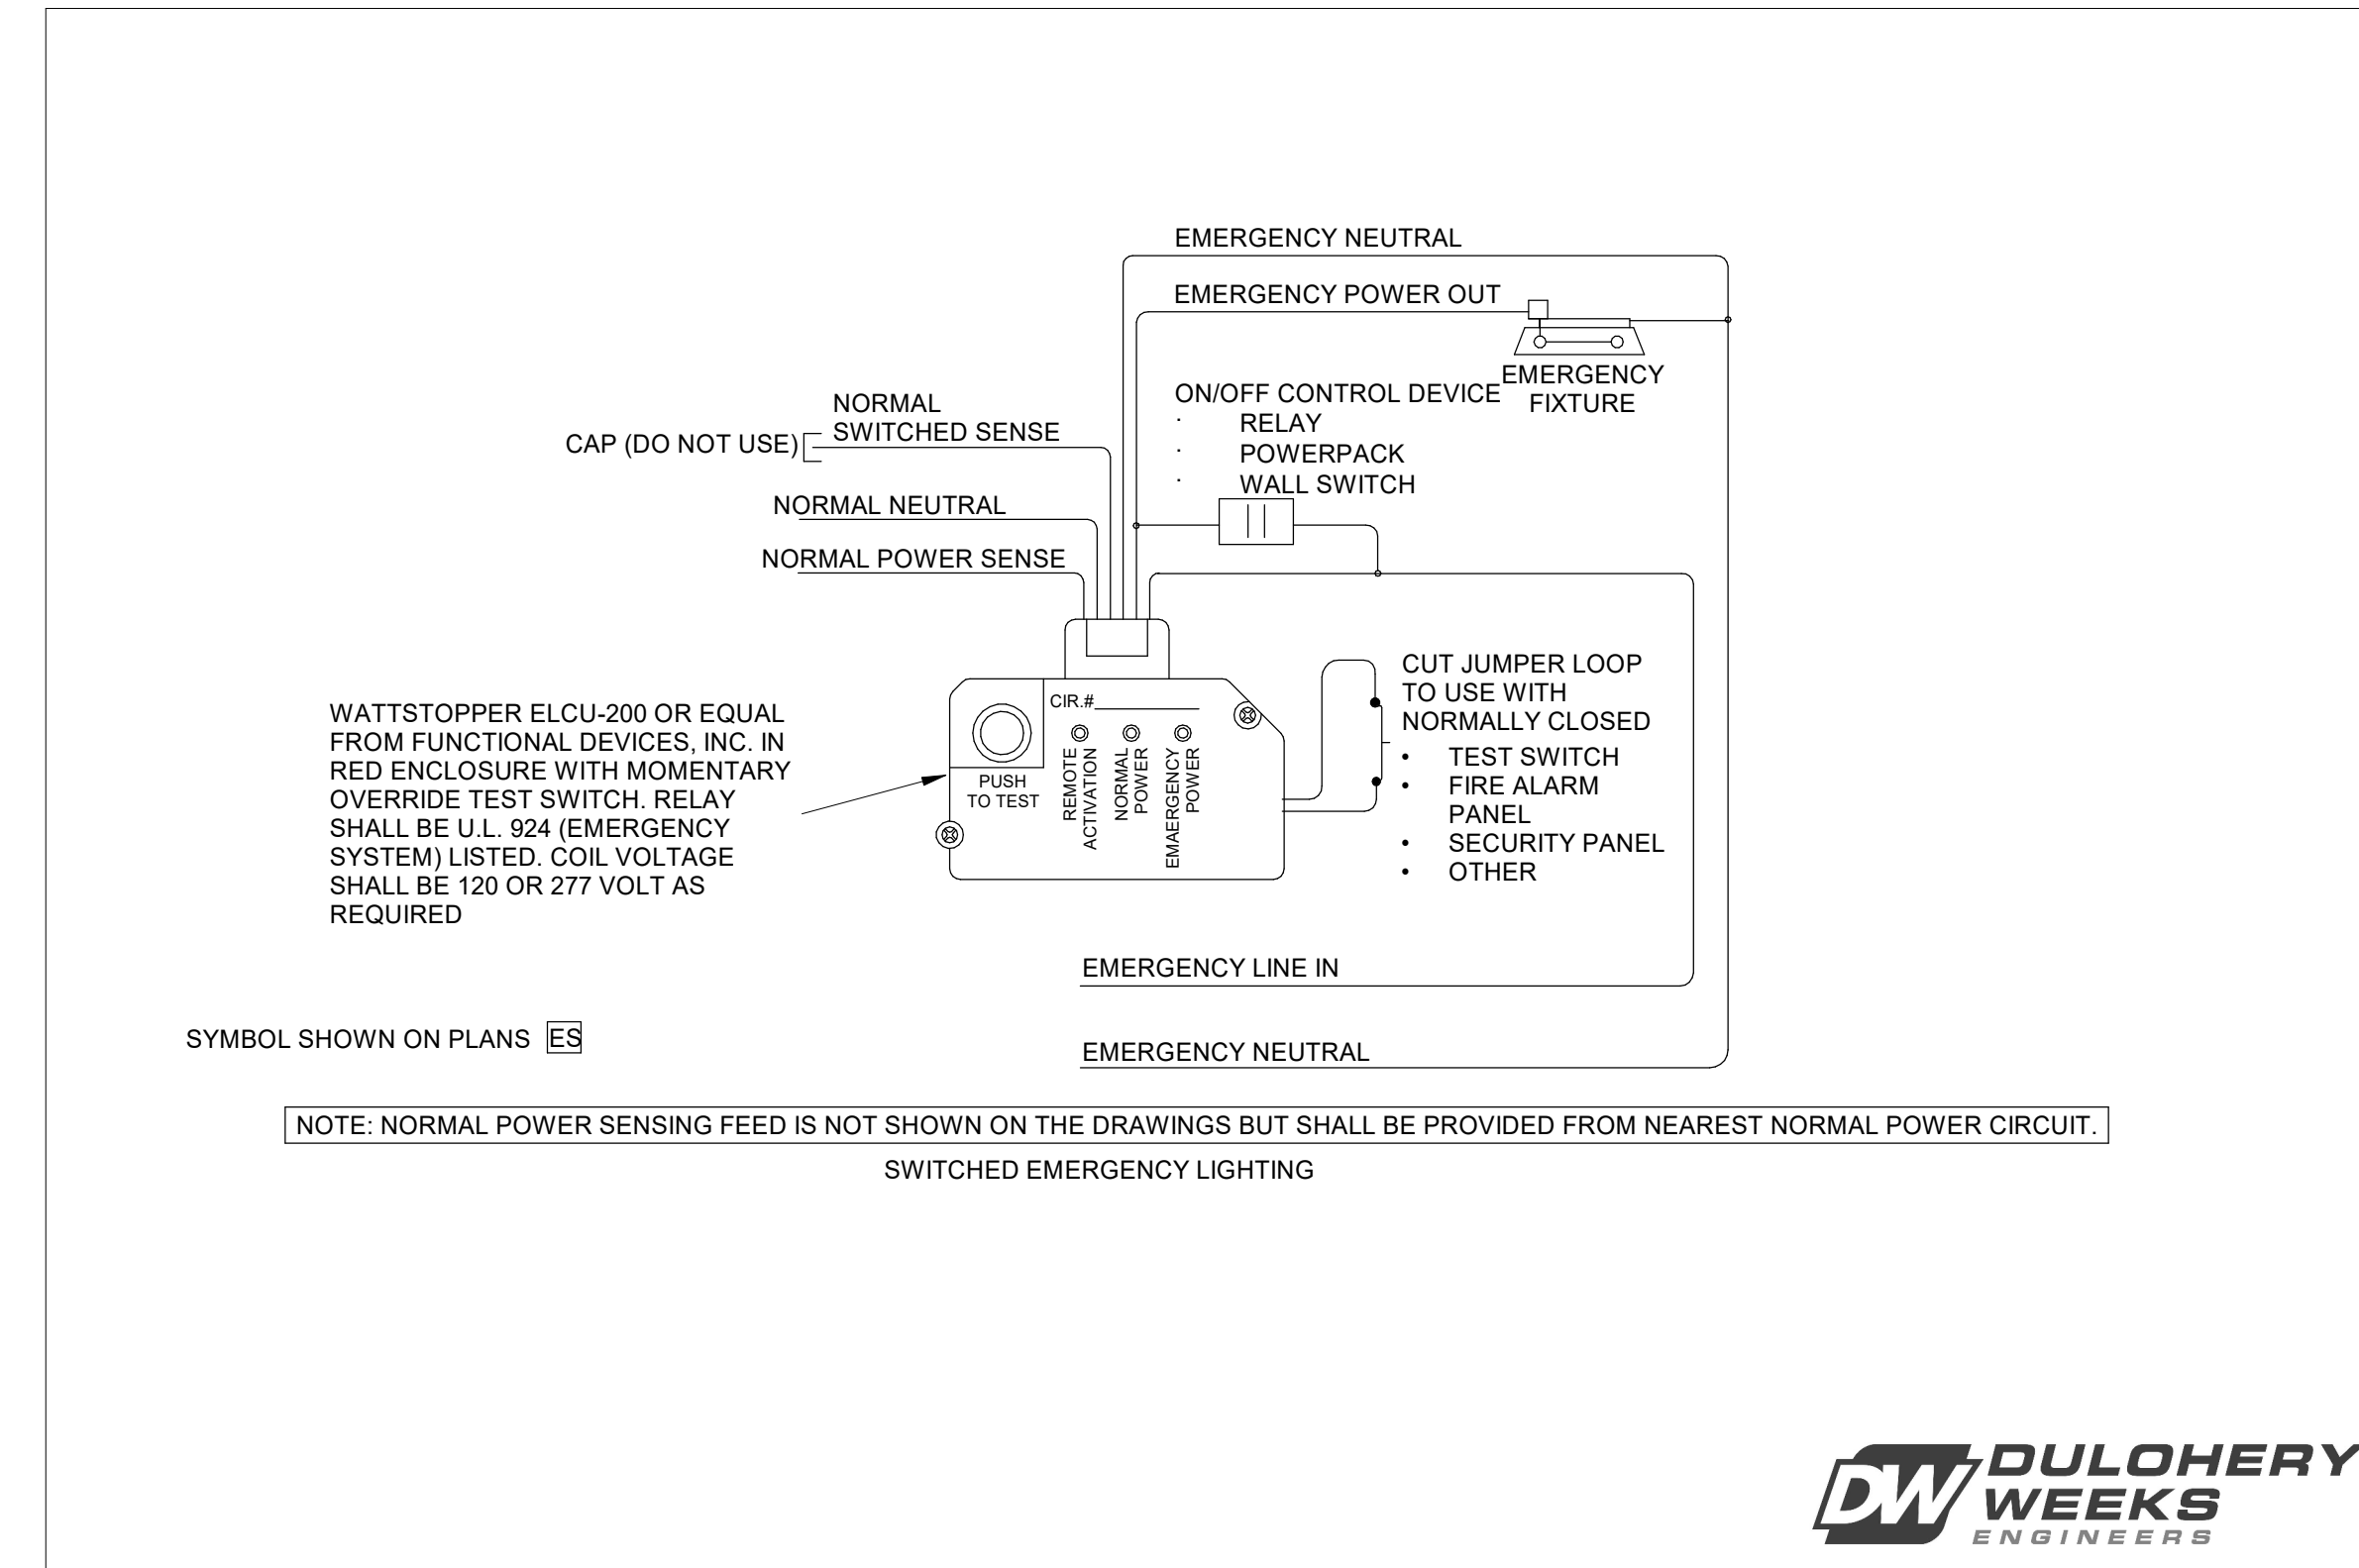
EMERGENCY NEUTRAL

EMERGENCY POWER OUT

EMERGENCY FIXTURE

ON/OFF CONTROL DEVICE
· RELAY
· POWERPACK
· WALL SWITCH

NORMAL SWITCHED SENSE

CAP (DO NOT USE)

NORMAL NEUTRAL

NORMAL POWER SENSE

CIR.#

PUSH TO TEST

REMOTE ACTIVATION

NORMAL POWER

EMAERGENCY POWER

WATTSTOPPER ELCU-200 OR EQUAL FROM FUNCTIONAL DEVICES, INC. IN RED ENCLOSURE WITH MOMENTARY OVERRIDE TEST SWITCH. RELAY SHALL BE U.L. 924 (EMERGENCY SYSTEM) LISTED. COIL VOLTAGE SHALL BE 120 OR 277 VOLT AS REQUIRED

CUT JUMPER LOOP TO USE WITH NORMALLY CLOSED
• TEST SWITCH
• FIRE ALARM PANEL
• SECURITY PANEL
• OTHER

EMERGENCY LINE IN

SYMBOL SHOWN ON PLANS ES

EMERGENCY NEUTRAL

NOTE: NORMAL POWER SENSING FEED IS NOT SHOWN ON THE DRAWINGS BUT SHALL BE PROVIDED FROM NEAREST NORMAL POWER CIRCUIT.

SWITCHED EMERGENCY LIGHTING

DW DULOHERY WEEKS ENGINEERS